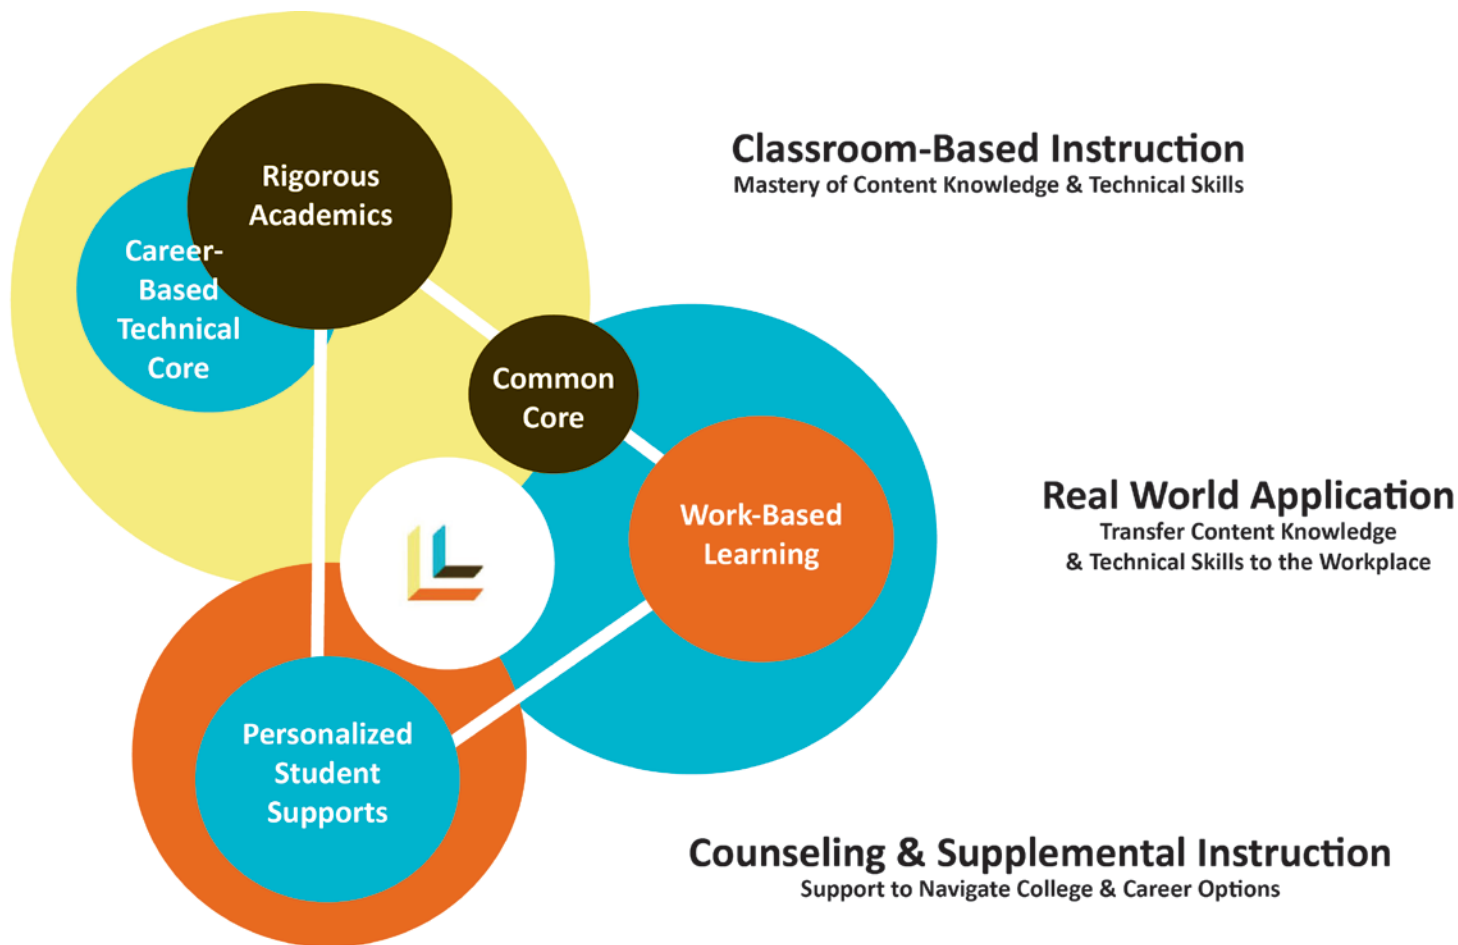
Rigorous Academics

Career-Based Technical Core

Common Core

Work-Based Learning

Personalized Student Supports

Classroom-Based Instruction
Mastery of Content Knowledge & Technical Skills

Real World Application
Transfer Content Knowledge & Technical Skills to the Workplace

Counseling & Supplemental Instruction
Support to Navigate College & Career Options